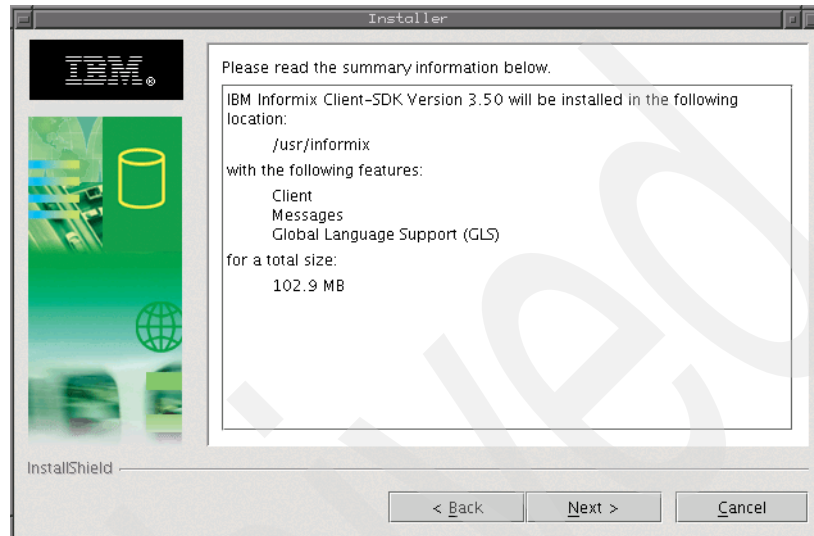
Installer

IBM®

Please read the summary information below.

IBM Informix Client-SDK Version 3.50 will be installed in the following location:

/usr/informix

with the following features:

Client
Messages
Global Language Support (GLS)

for a total size:

102.9 MB

InstallShield

< Back

Next >

Cancel